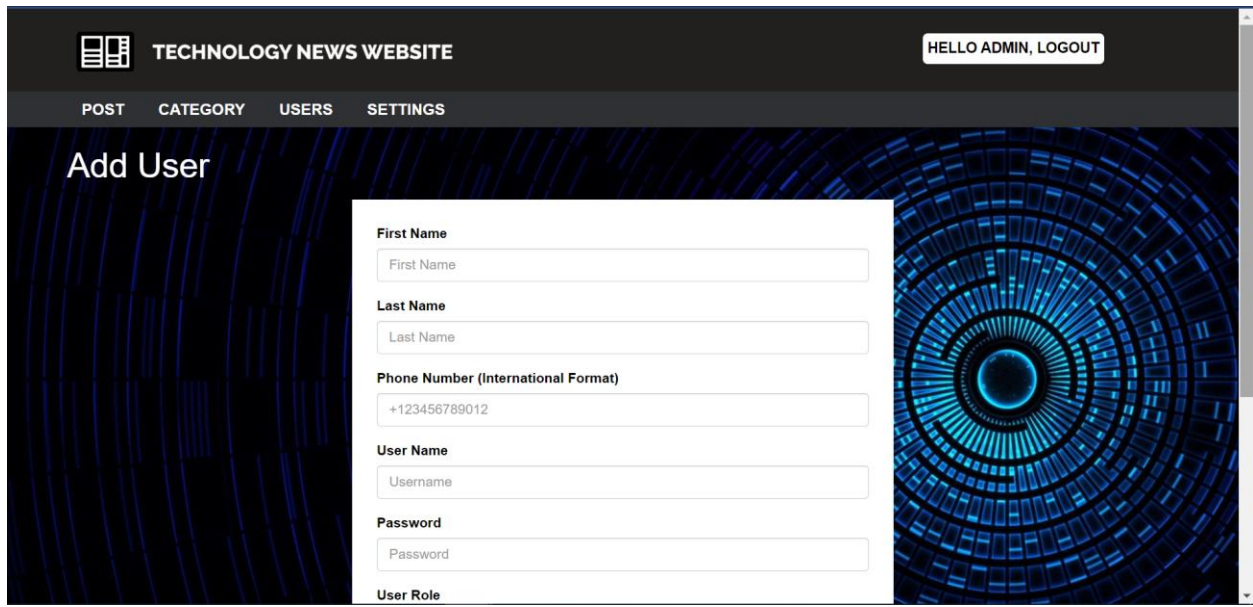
TECHNOLOGY NEWS WEBSITE

HELLO ADMIN, LOGOUT

POST CATEGORY USERS SETTINGS

Add User

First Name

First Name

Last Name

Last Name

Phone Number (International Format)

+123456789012

User Name

Username

Password

Password

User Role